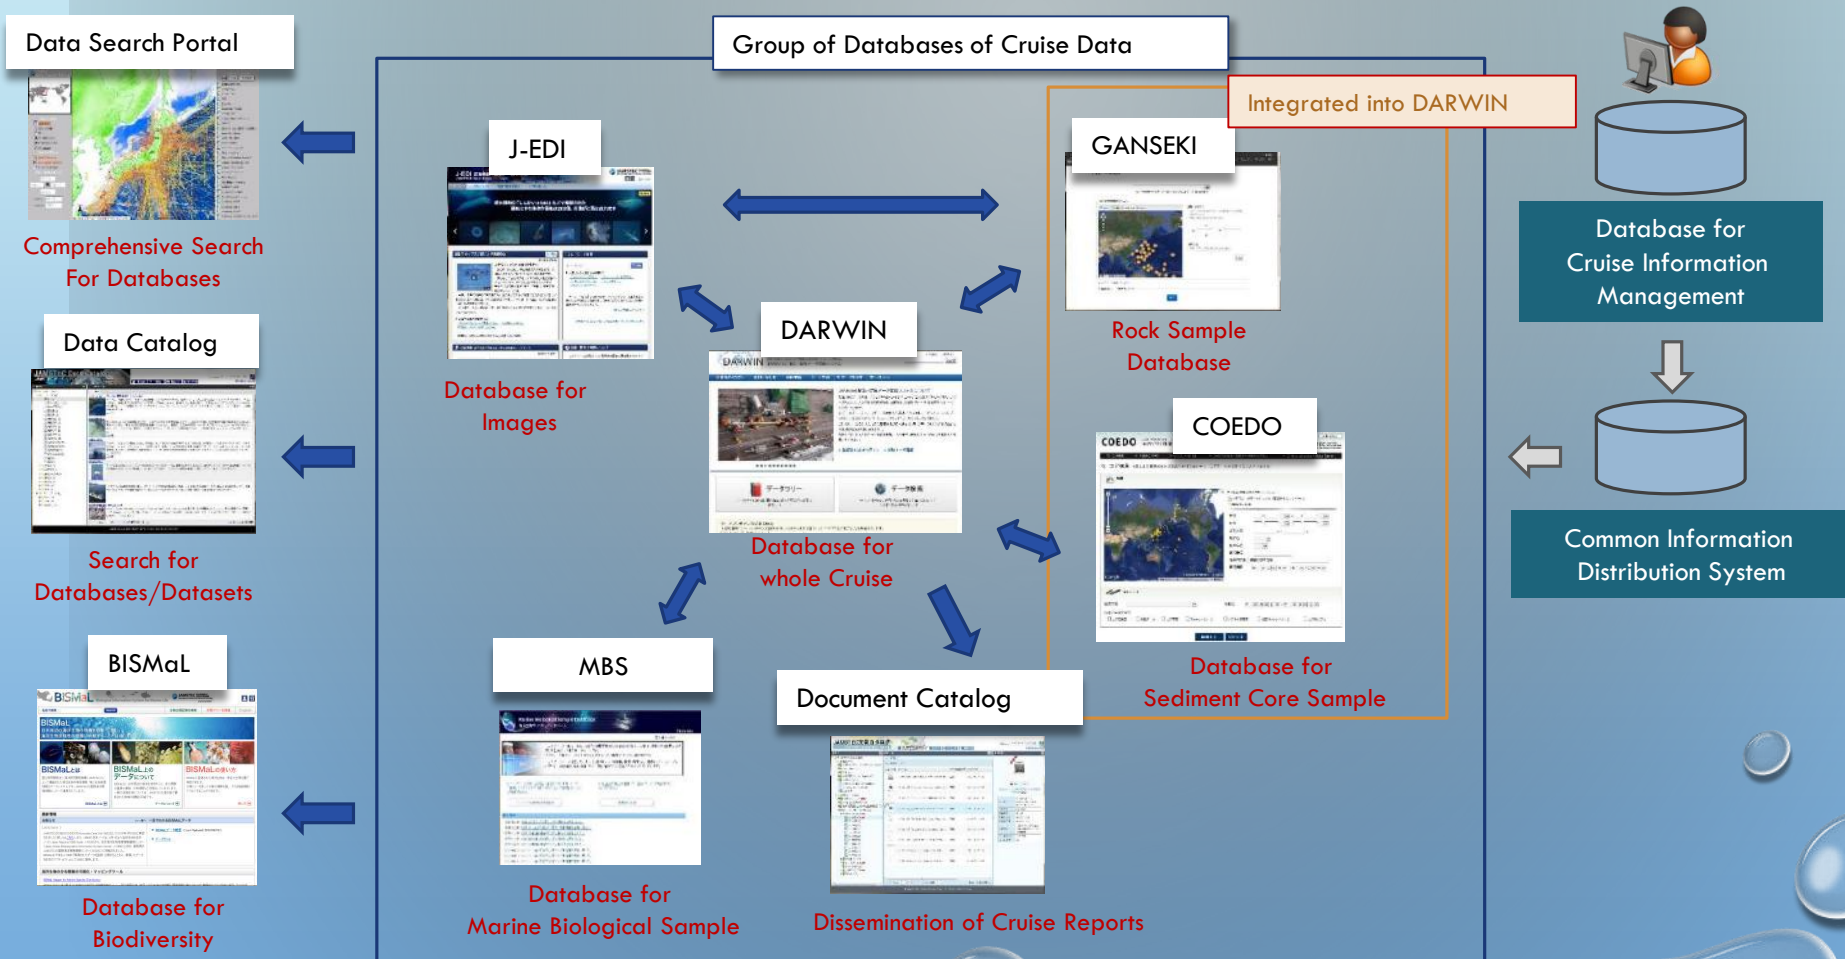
Data Search Portal

Comprehensive Search For Databases

Data Catalog

Search for Databases/Datasets

BISMaL

Database for Biodiversity

Group of Databases of Cruise Data

J-EDI

Database for Images

DARWIN

Database for whole Cruise

MBS

Database for Marine Biological Sample

Document Catalog

Dissemination of Cruise Reports

Integrated into DARWIN

GANSEKI

Rock Sample Database

COEDO

Database for Sediment Core Sample

Database for Cruise Information Management

Common Information Distribution System